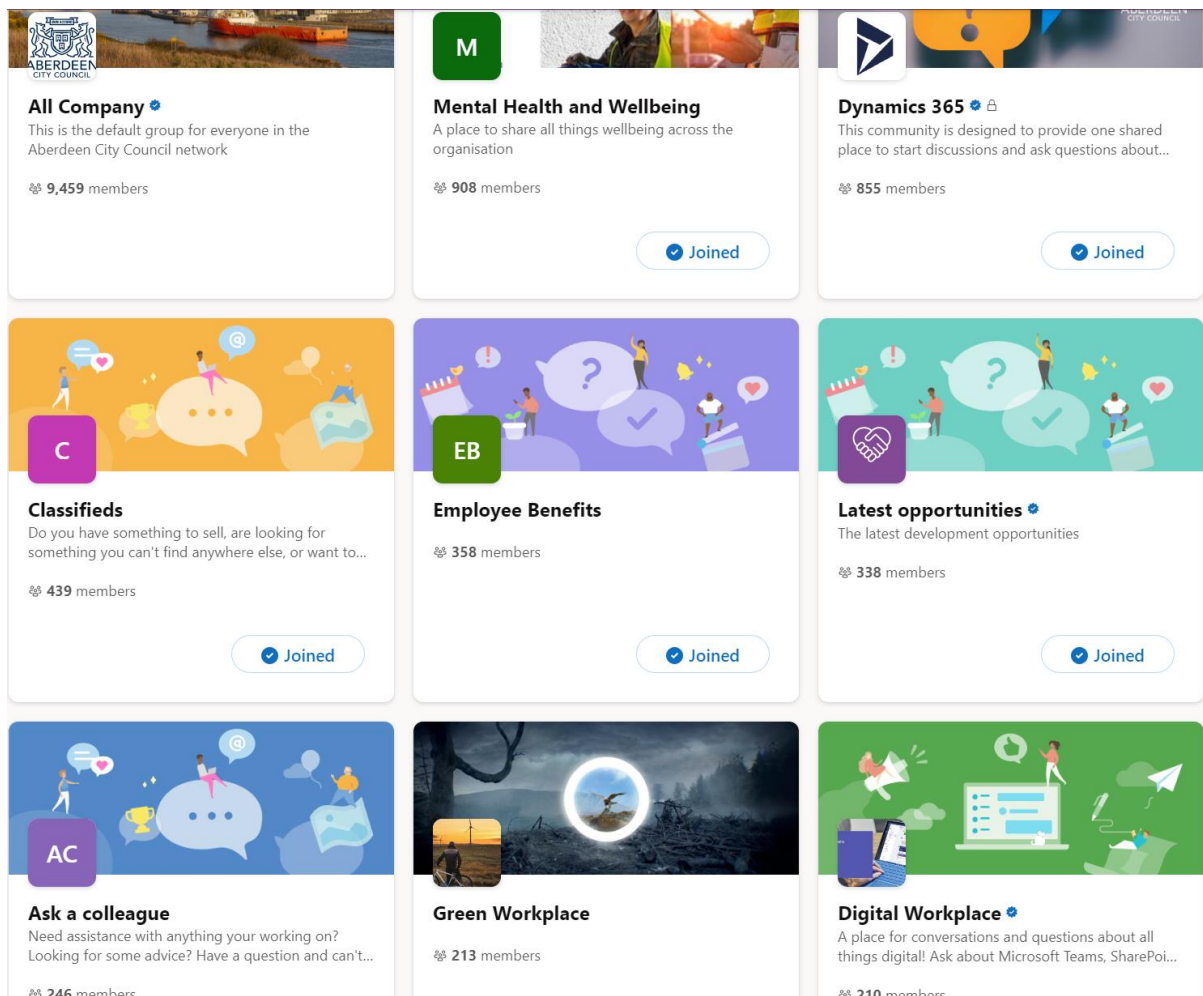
ABERDEEN CITY COUNCIL

All Company
This is the default group for everyone in the Aberdeen City Council network
9,459 members

M
Mental Health and Wellbeing
A place to share all things wellbeing across the organisation
908 members
Joined

ABERDEEN CITY COUNCIL
Dynamics 365
This community is designed to provide one shared place to start discussions and ask questions about...
855 members
Joined

C
Classifieds
Do you have something to sell, are looking for something you can't find anywhere else, or want to...
439 members
Joined

EB
Employee Benefits
358 members
Joined

Latest opportunities
The latest development opportunities
338 members
Joined

AC
Ask a colleague
Need assistance with anything your working on? Looking for some advice? Have a question and can't...
246 members

Green Workplace
213 members

Digital Workplace
A place for conversations and questions about all things digital! Ask about Microsoft Teams, SharePoi...
210 members